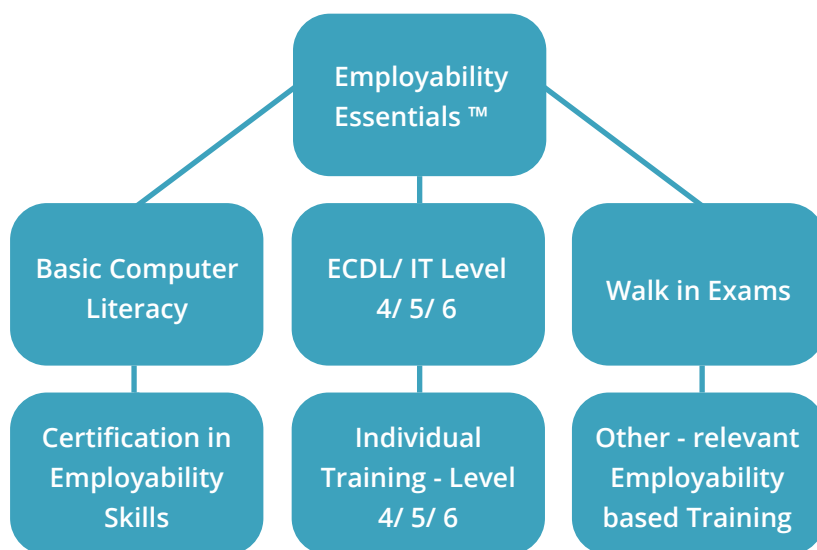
Employability Essentials ™

Basic Computer Literacy

ECDL/ IT Level 4/ 5/ 6

Walk in Exams

Certification in Employability Skills

Individual Training - Level 4/ 5/ 6

Other - relevant Employability based Training